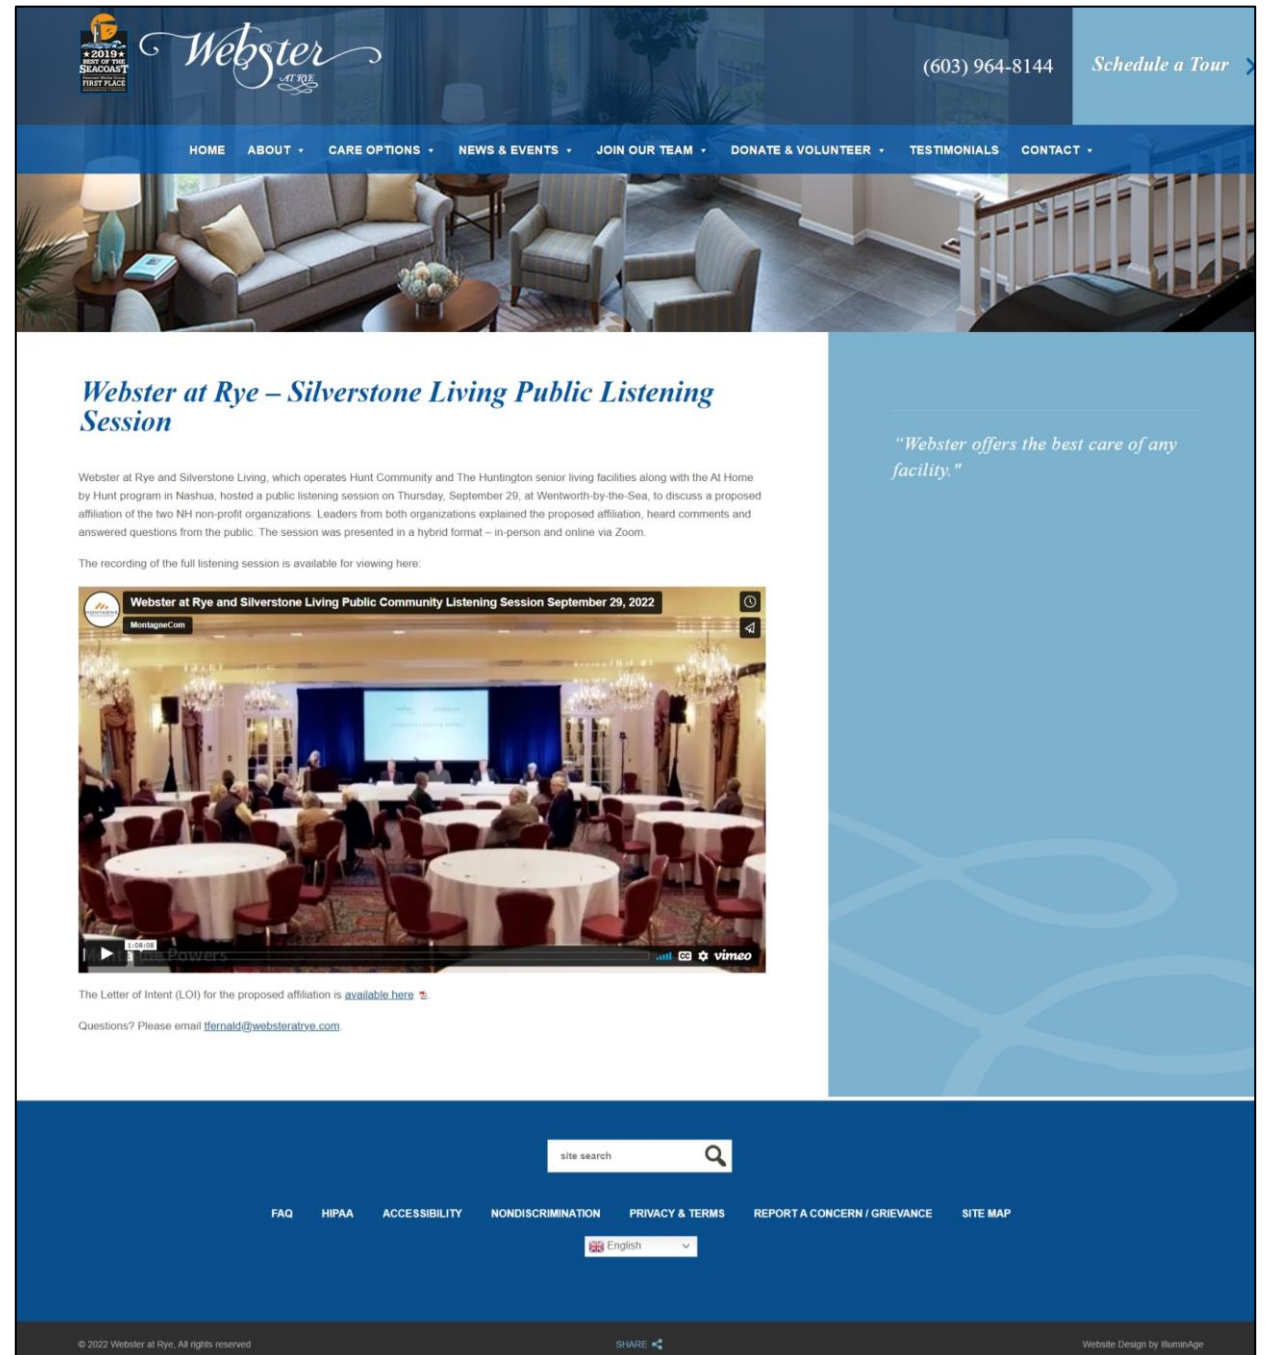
★2019★ BEST OF THE SEACOAST FIRST PLACE

Webster AT RYE

(603) 964-8144

Schedule a Tour

HOME ABOUT CARE OPTIONS NEWS & EVENTS JOIN OUR TEAM DONATE & VOLUNTEER TESTIMONIALS CONTACT

Webster at Rye – Silverstone Living Public Listening Session

Webster at Rye and Silverstone Living, which operates Hunt Community and The Huntington senior living facilities along with the At Home by Hunt program in Nashua, hosted a public listening session on Thursday, September 29, at Wentworth-by-the-Sea, to discuss a proposed affiliation of the two NH non-profit organizations. Leaders from both organizations explained the proposed affiliation, heard comments and answered questions from the public. The session was presented in a hybrid format – in-person and online via Zoom.

The recording of the full listening session is available for viewing here:

Webster at Rye and Silverstone Living Public Community Listening Session September 29, 2022

MontagneCom

1:08:08

vimeo

The Letter of Intent (LOI) for the proposed affiliation is available here.

Questions? Please email tfernald@websteratrye.com

"Webster offers the best care of any facility."

site search

FAQ HIPAA ACCESSIBILITY NONDISCRIMINATION PRIVACY & TERMS REPORT A CONCERN / GRIEVANCE SITE MAP

English

© 2022 Webster at Rye, All rights reserved

SHARE

Website Design by IlluminAge